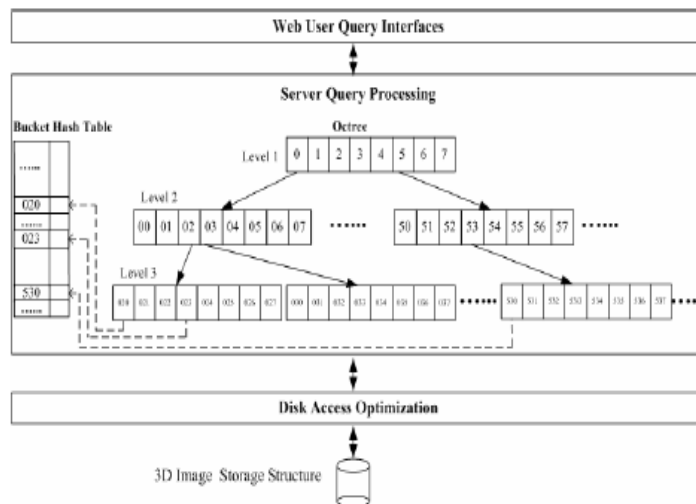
Web User Query Interfaces

Server Query Processing

Bucket Hash Table

......

020

......

023

530

......

Octree

Level 1

0 1 2 3 4 5 6 7

Level 2

00 01 02 03 04 05 06 07 ...... 50 51 52 53 54 55 56 57 ......

Level 3

020 021 022 023 024 025 026 027 030 031 032 033 034 035 036 037 ...... 530 531 532 533 534 535 536 537 ......

Disk Access Optimization

3D Image Storage Structure